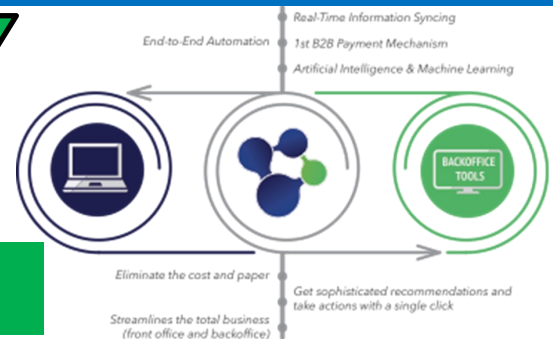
Real-Time Information Syncing

End-to-End Automation

1st B2B Payment Mechanism

Artificial Intelligence & Machine Learning

BACKOFFICE TOOLS

Eliminate the cost and paper

Get sophisticated recommendations and take actions with a single click

Streamlines the total business (front office and backoffice)